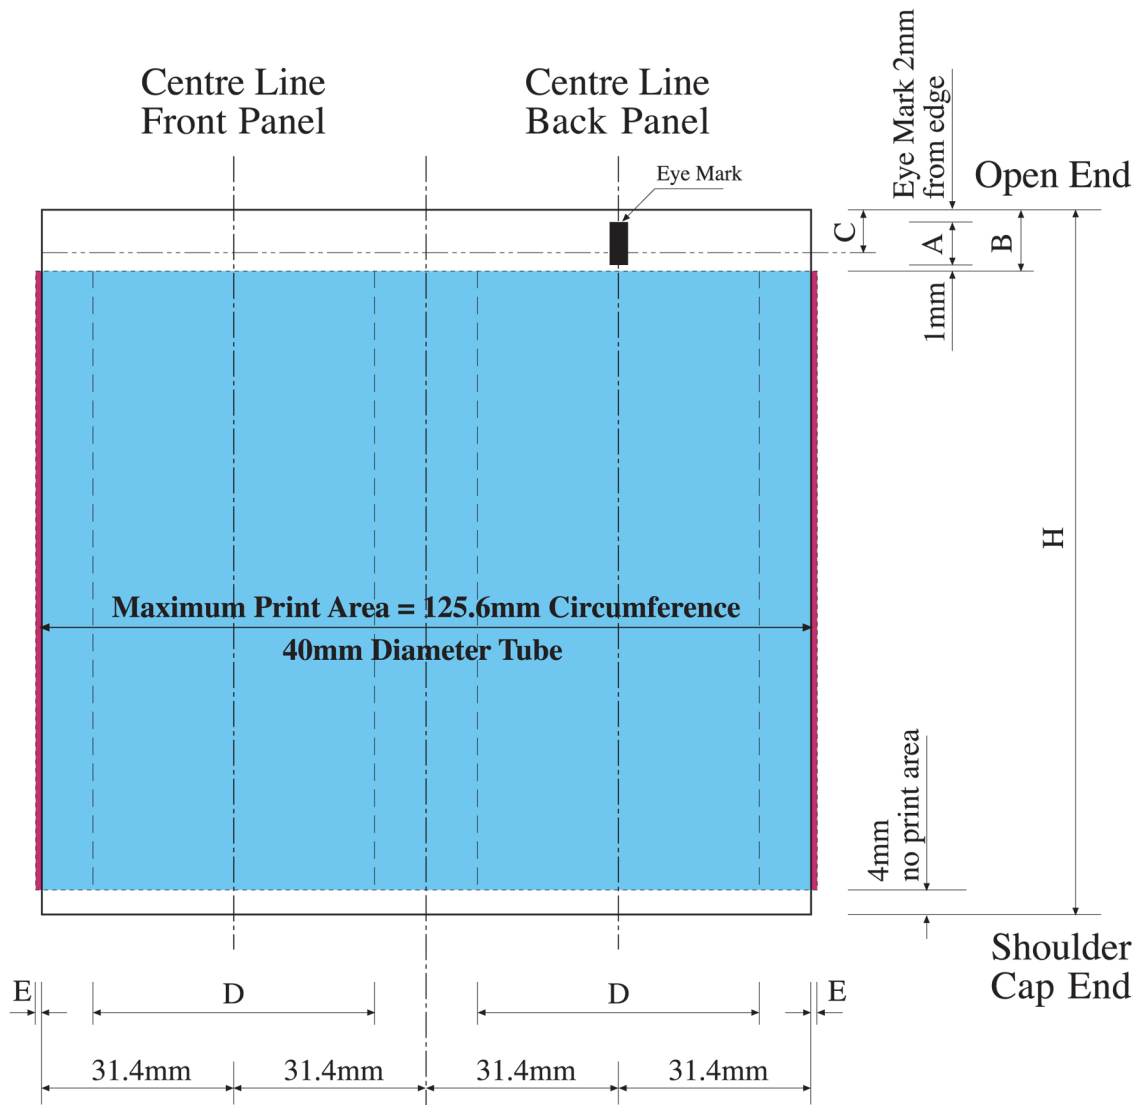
Centre Line
Front Panel

Centre Line
Back Panel

Eye Mark 2mm from edge

Open End

Eye Mark

C

A

B

1mm

H

Maximum Print Area = 125.6mm Circumference

40mm Diameter Tube

4mm no print area

Shoulder
Cap End

E

D

D

E

31.4mm

31.4mm

31.4mm

31.4mm